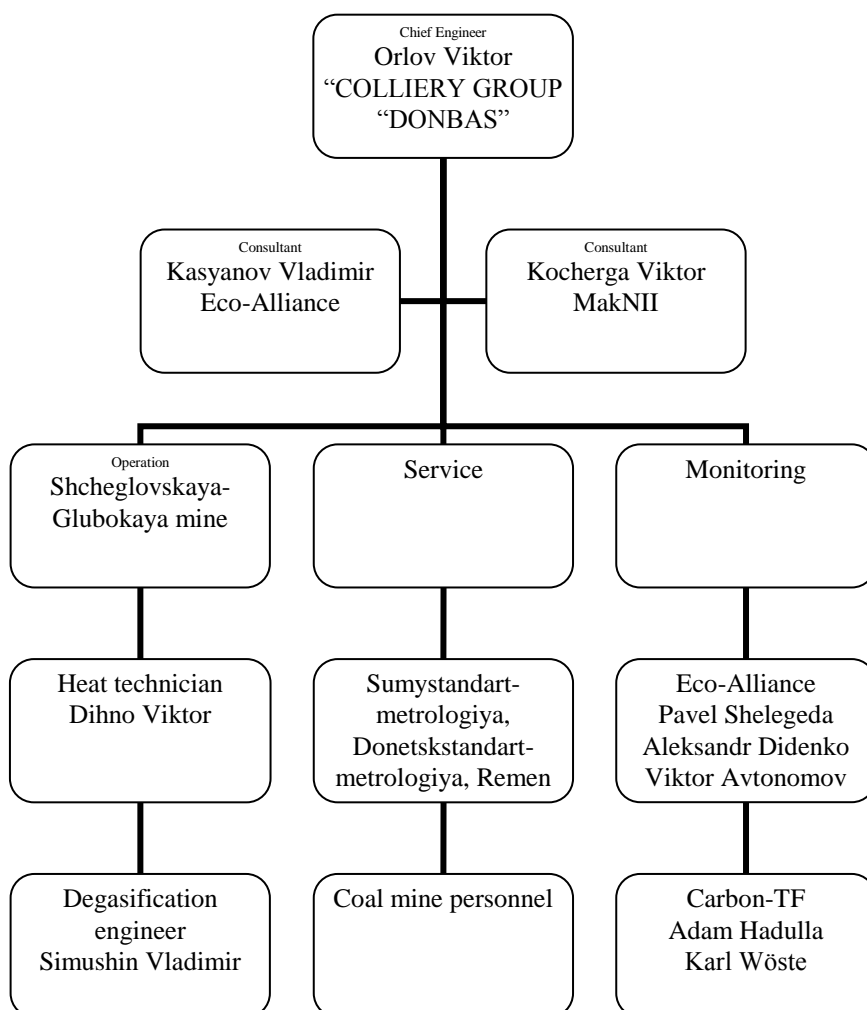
Chief Engineer
Orlov Viktor
“COLLIERY GROUP
“DONBAS”

Consultant
Kasyanov Vladimir
Eco-Alliance

Consultant
Kocherga Viktor
MakNII

Operation
Shcheglovskaya-Glubokaya mine

Service

Monitoring

Heat technician
Dihno Viktor

Sumystandart-metrologiya, Donetskstandart-metrologiya, Remen

Eco-Alliance
Pavel Shelegeda
Aleksandr Didenko
Viktor Avtonomov

Degasification engineer
Simushin Vladimir

Coal mine personnel

Carbon-TF
Adam Hadulla
Karl Wöste